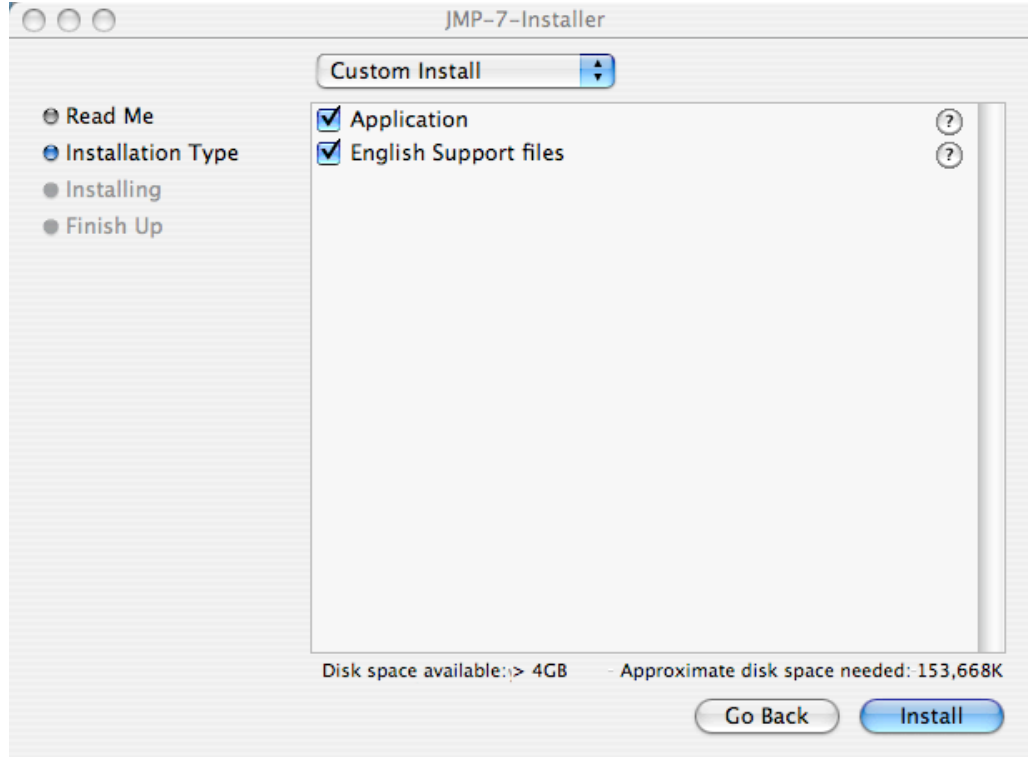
JMP-7-Installer

Custom Install

Read Me
Installation Type
Installing
Finish Up

Application
English Support files

Disk space available: > 4GB
Approximate disk space needed: 153,668K

Go Back
Install